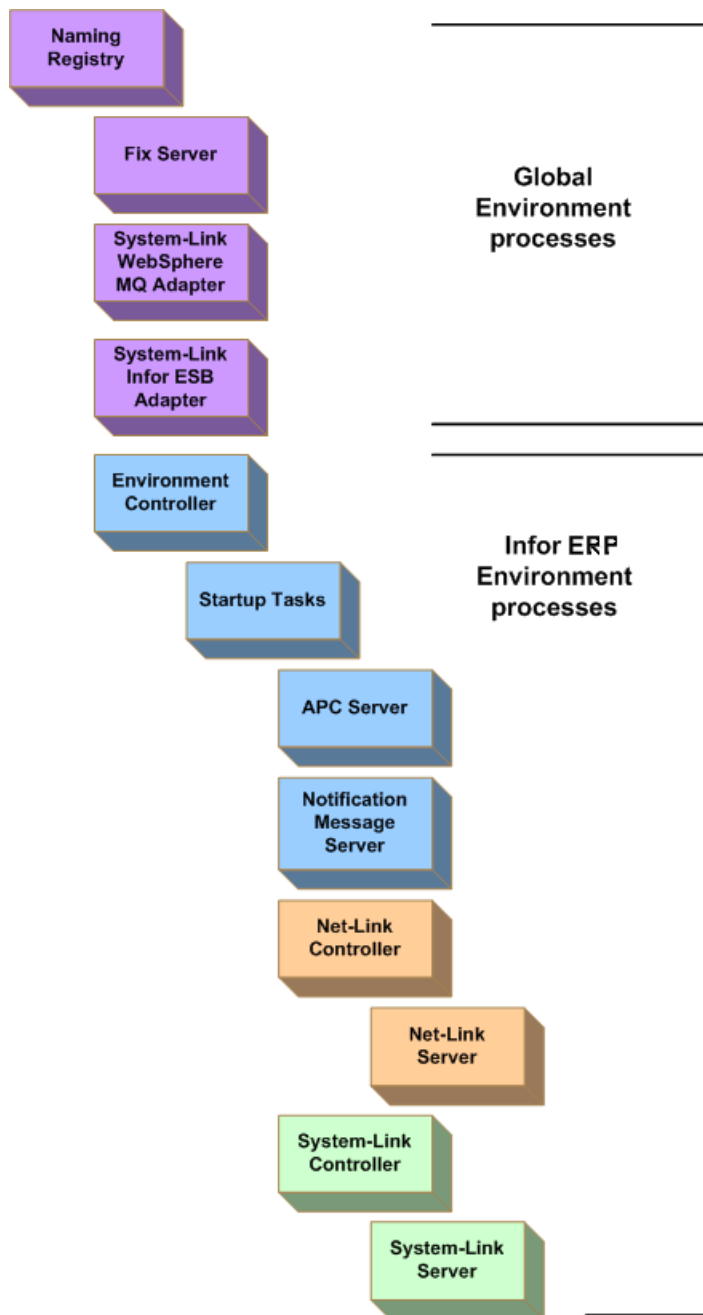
Naming Registry

Fix Server

System-Link WebSphere MQ Adapter

System-Link Infor ESB Adapter

Global Environment processes

Environment Controller

Startup Tasks

APC Server

Notification Message Server

Net-Link Controller

Net-Link Server

System-Link Controller

System-Link Server

Infor ERP Environment processes